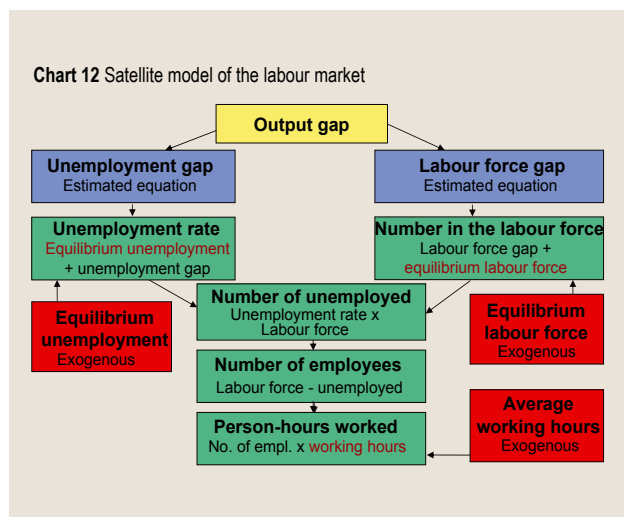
**Chart 12** Satellite model of the labour market

Output gap

Unemployment gap
Estimated equation

Labour force gap
Estimated equation

Unemployment rate
Equilibrium unemployment + unemployment gap

Number in the labour force
Labour force gap + equilibrium labour force

Equilibrium unemployment
Exogenous

Number of unemployed
Unemployment rate x Labour force

Equilibrium labour force
Exogenous

Number of employees
Labour force - unemployed

Person-hours worked
No. of empl. x working hours

Average working hours
Exogenous